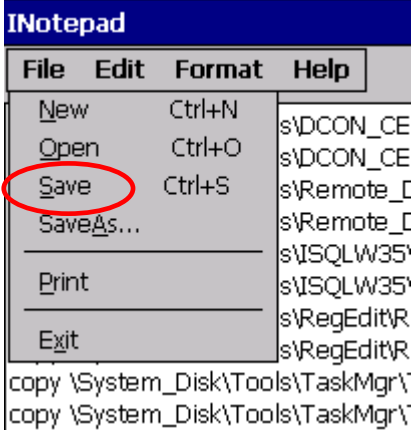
INotepad

File Edit Format Help

New Ctrl+N
Open Ctrl+O
Save Ctrl+S
SaveAs...
Print
Exit

s\DCON_CE
s\DCON_CE
s\Remote_D
s\Remote_D
s\ISQLW35
s\ISQLW35
s\RegEdit\R
s\RegEdit\R
copy \System_Disk\Tools\TaskMgr\
copy \System_Disk\Tools\TaskMgr\